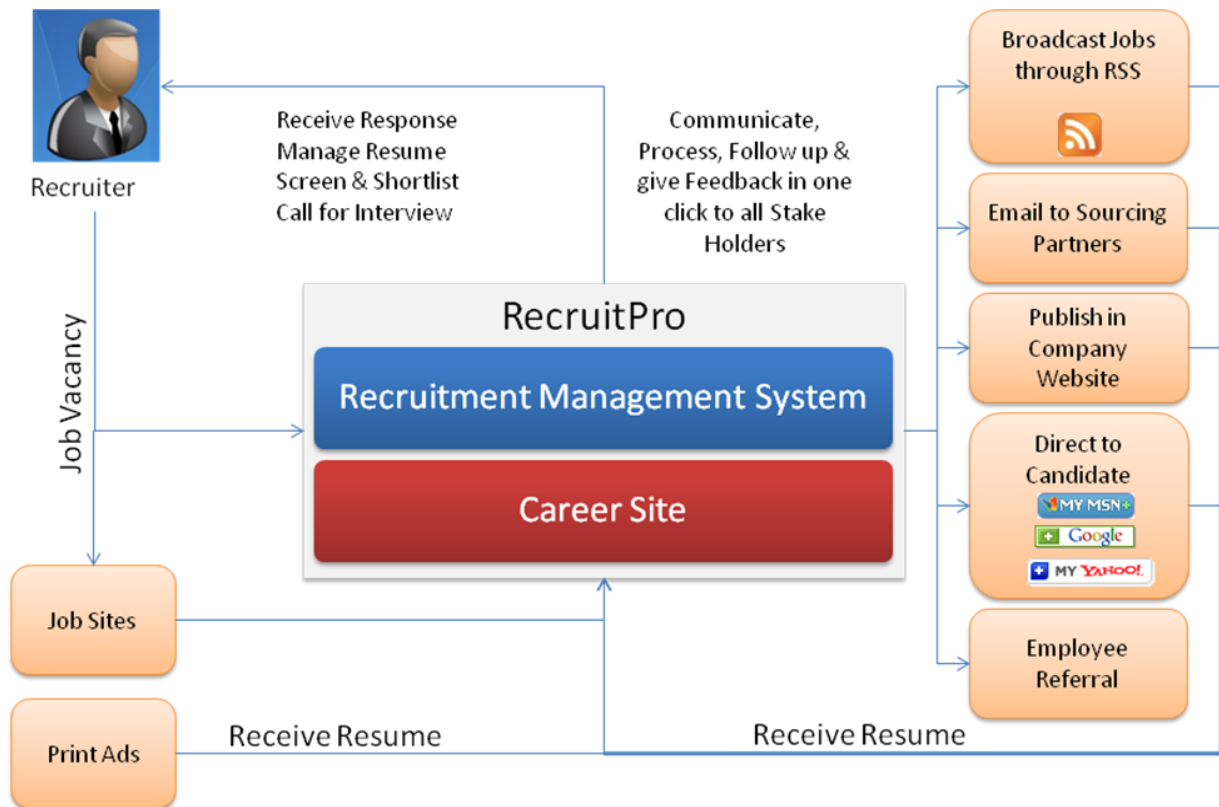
Recruiter

Receive Response
Manage Resume
Screen & Shortlist
Call for Interview

Communicate, Process, Follow up & give Feedback in one click to all Stake Holders

Broadcast Jobs through RSS

Email to Sourcing Partners

Publish in Company Website

Direct to Candidate

MY MSN+

+ Google

+ MY YAHOO!

Employee Referral

Job Vacancy

RecruitPro

Recruitment Management System

Career Site

Job Sites

Print Ads

Receive Resume

Receive Resume